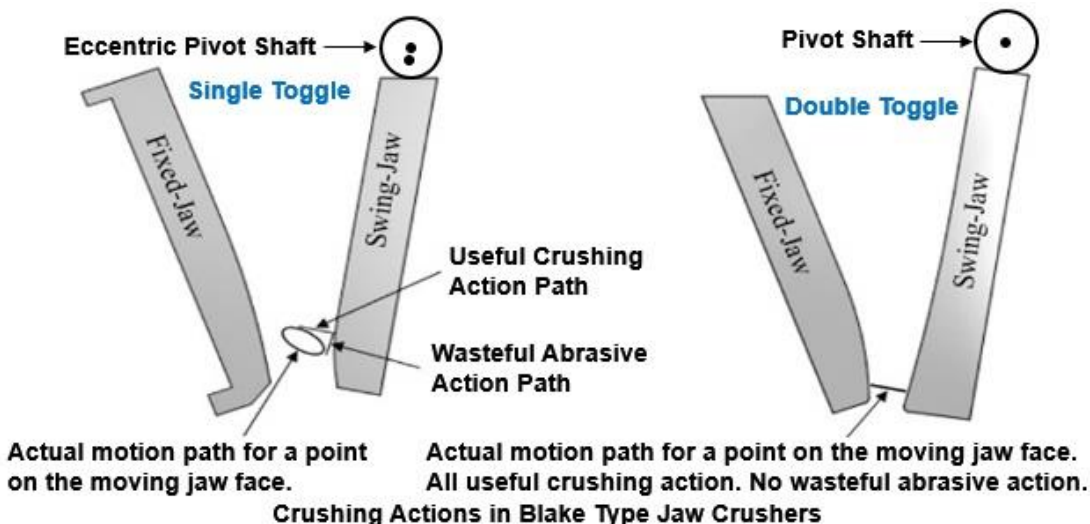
Eccentric Pivot Shaft

Single Toggle

Fixed-Jaw

Swing-Jaw

Useful Crushing Action Path

Wasteful Abrasive Action Path

Actual motion path for a point on the moving jaw face.

Pivot Shaft

Double Toggle

Fixed-Jaw

Swing-Jaw

Actual motion path for a point on the moving jaw face. All useful crushing action. No wasteful abrasive action.

Crushing Actions in Blake Type Jaw Crushers